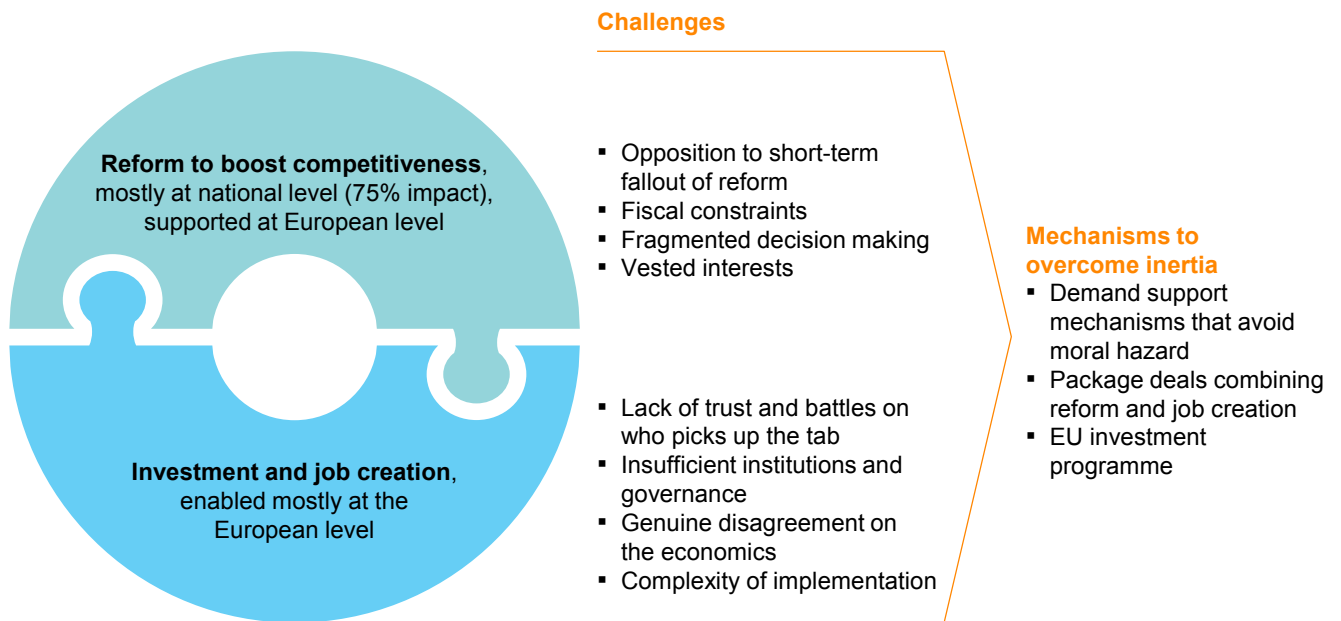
**Reform to boost competitiveness**, mostly at national level (75% impact), supported at European level

**Investment and job creation**, enabled mostly at the European level

Challenges

- Opposition to short-term fallout of reform
- Fiscal constraints
- Fragmented decision making
- Vested interests

- Lack of trust and battles on who picks up the tab
- Insufficient institutions and governance
- Genuine disagreement on the economics
- Complexity of implementation

Mechanisms to overcome inertia

- Demand support mechanisms that avoid moral hazard
- Package deals combining reform and job creation
- EU investment programme